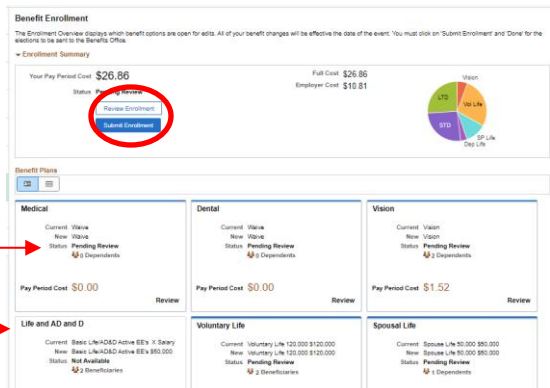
Benefit Enrollment

The Enrollment Overview displays which benefit options are open for edits. All of your benefit changes will be effective the date of the event. You must click on 'Submit Enrollment' and 'Done' for the elections to be sent to the Benefits Office.

Enrollment Summary

Your Pay Period Cost $26.86

Status Pending Review

Review Enrollment

Submit Enrollment

Full Cost $26.86

Employer Cost $10.81

Vision
LTD
Vol Life
STD
SP Life
Dep Life

Benefit Plans

Medical

Current Waive
New Waive
Status Pending Review
0 Dependents

Pay Period Cost $0.00
Review

Dental

Current Waive
New Waive
Status Pending Review
0 Dependents

Pay Period Cost $0.00
Review

Vision

Current Vision
New Vision
Status Pending Review
2 Dependents

Pay Period Cost $1.52
Review

Life and AD and D

Current Basic Life/AD&D Active EE's X Salary
New Basic Life/AD&D Active EE's $50,000
Status Not Available
2 Beneficiaries

Voluntary Life

Current Voluntary Life 120,000 $120,000
New Voluntary Life 120,000 $120,000
Status Pending Review
2 Beneficiaries

Spousal Life

Current Spouse Life 50,000 $50,000
New Spouse Life 50,000 $50,000
Status Pending Review
1 Dependents